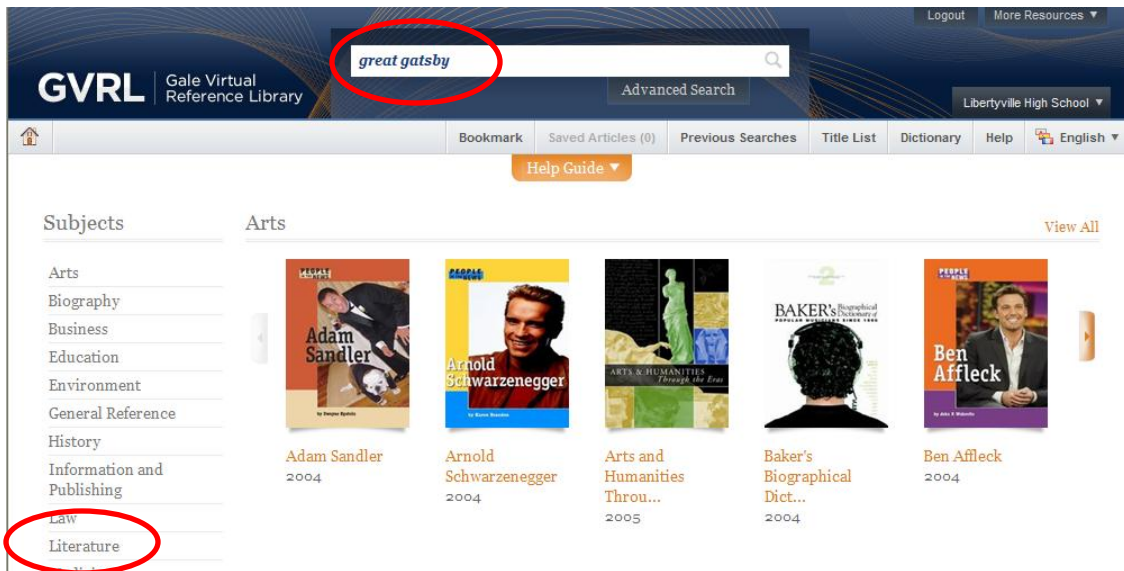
Logout
More Resources ▼

great gatsby

Advanced Search

GVRL | Gale Virtual Reference Library

Libertyville High School ▼

Bookmark
Saved Articles (0)
Previous Searches
Title List
Dictionary
Help
English ▼

Help Guide ▼

Subjects

Arts
Biography
Business
Education
Environment
General Reference
History
Information and Publishing
Law
Literature

Arts

View All

Adam Sandler

Arnold Schwarzenegger

ARTS & HUMANITIES Through the Eras

BAKER's Biographical Dictionary of Popular Musicians Since 1990

Ben Affleck

Adam Sandler
2004

Arnold Schwarzenegger
2004

Arts and Humanities Throu...
2005

Baker's Biographical Dict...
2004

Ben Affleck
2004